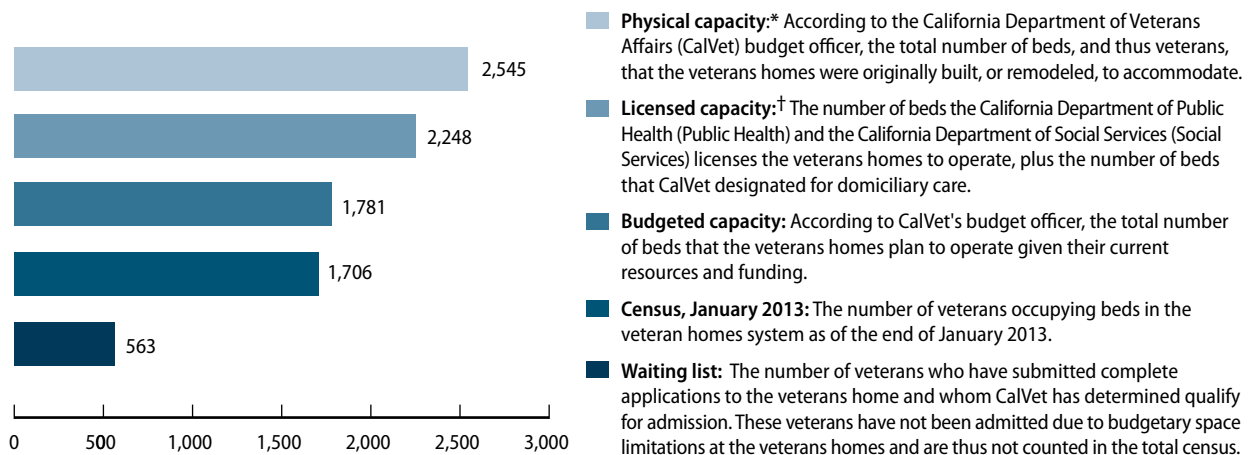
2,545

2,248

1,781

1,706

563

0 500 1,000 1,500 2,000 2,500 3,000

**Physical capacity**:* According to the California Department of Veterans Affairs (CalVet) budget officer, the total number of beds, and thus veterans, that the veterans homes were originally built, or remodeled, to accommodate.

**Licensed capacity:**† The number of beds the California Department of Public Health (Public Health) and the California Department of Social Services (Social Services) licenses the veterans homes to operate, plus the number of beds that CalVet designated for domiciliary care.

**Budgeted capacity:** According to CalVet's budget officer, the total number of beds that the veterans homes plan to operate given their current resources and funding.

**Census, January 2013:** The number of veterans occupying beds in the veteran homes system as of the end of January 2013.

**Waiting list:** The number of veterans who have submitted complete applications to the veterans home and whom CalVet has determined qualify for admission. These veterans have not been admitted due to budgetary space limitations at the veterans homes and are thus not counted in the total census.